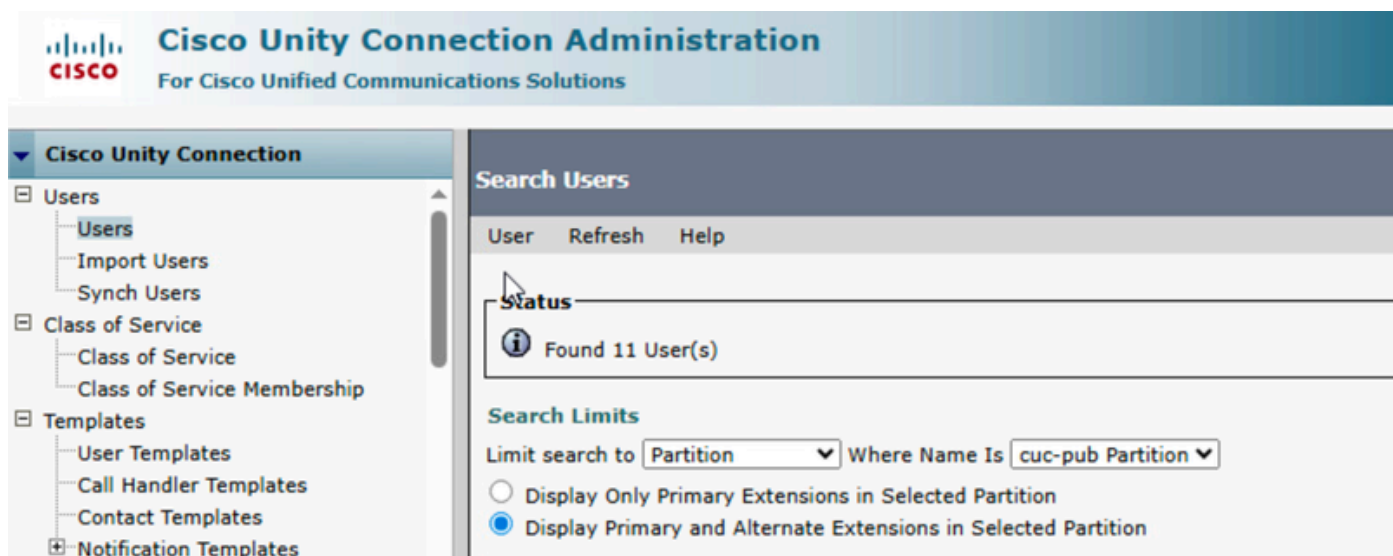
cisco

Cisco Unity Connection Administration
For Cisco Unified Communications Solutions

Cisco Unity Connection
Users
Users
Import Users
Synch Users
Class of Service
Class of Service
Class of Service Membership
Templates
User Templates
Call Handler Templates
Contact Templates
Notification Templates

Search Users

User Refresh Help

Status
Found 11 User(s)

Search Limits
Limit search to Partition Where Name Is cuc-pub Partition
Display Only Primary Extensions in Selected Partition
Display Primary and Alternate Extensions in Selected Partition